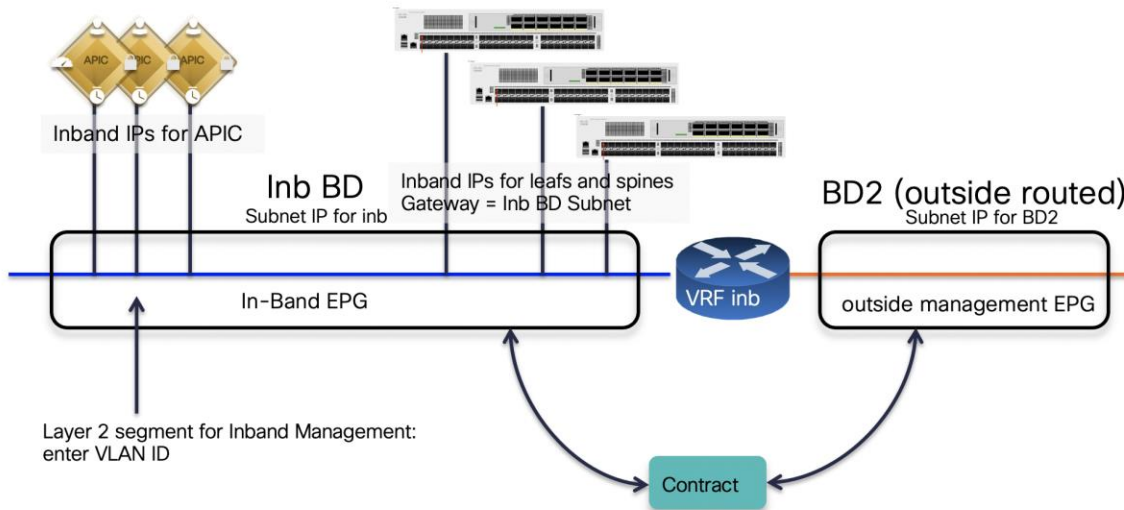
APIC APIC APIC

Inband IPs for APIC

Inb BD
Subnet IP for inb

Inband IPs for leafs and spines
Gateway = Inb BD Subnet

BD2 (outside routed)
Subnet IP for BD2

In-Band EPG

VRF inb

outside management EPG

Layer 2 segment for Inband Management:
enter VLAN ID

Contract